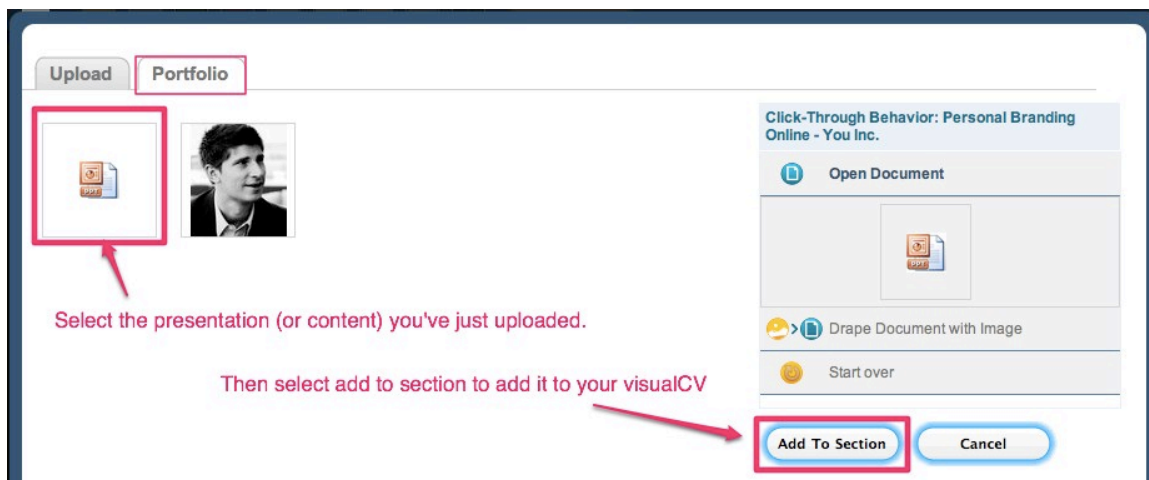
Upload Portfolio

Select the presentation (or content) you've just uploaded.

Then select add to section to add it to your visualCV

Click-Through Behavior: Personal Branding Online - You Inc.

Open Document

Drape Document with Image

Start over

Add To Section

Cancel